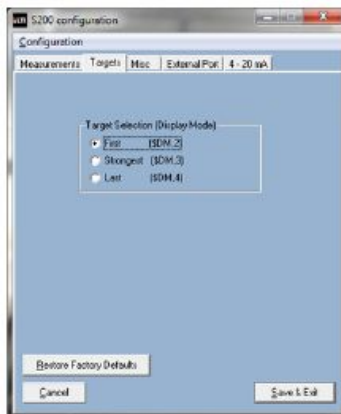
S200 configuration
Configuration
Measurements Targets Misc External Port 4 - 20 mA

Target Selection (Display Mode)
First ($DM,2)
Strongest ($DM,3)
Last ($DM,4)

Restore Factory Defaults
Cancel
Save & Exit